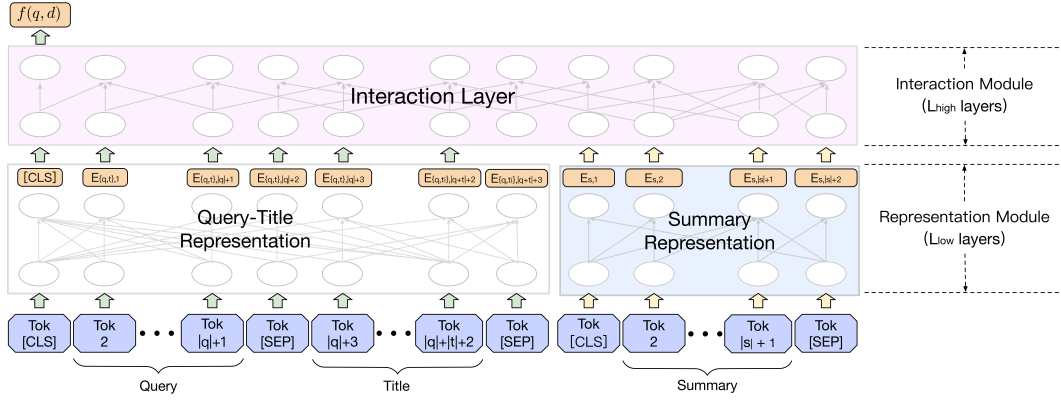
$f(q, d)$

Interaction Layer

Interaction Module
($L_{high}$ layers)

[CLS] $E_{(q,t),1}$ $E_{(q,t),|q|+1}$ $E_{(q,t),|q|+2}$ $E_{(q,t),|q|+3}$ $E_{(q,t),|q+t|+2}$ $E_{(q,t),|q+t|+3}$ $E_{s,1}$ $E_{s,2}$ $E_{s,|s|+1}$ $E_{s,|s|+2}$

Query-Title Representation

Summary Representation

Representation Module
($L_{low}$ layers)

Tok [CLS] Tok 2 Tok |q|+1 Tok [SEP] Tok |q|+3 Tok |q|+|t|+2 Tok [SEP] Tok [CLS] Tok 2 Tok |s| + 1 Tok [SEP]

Query Title Summary